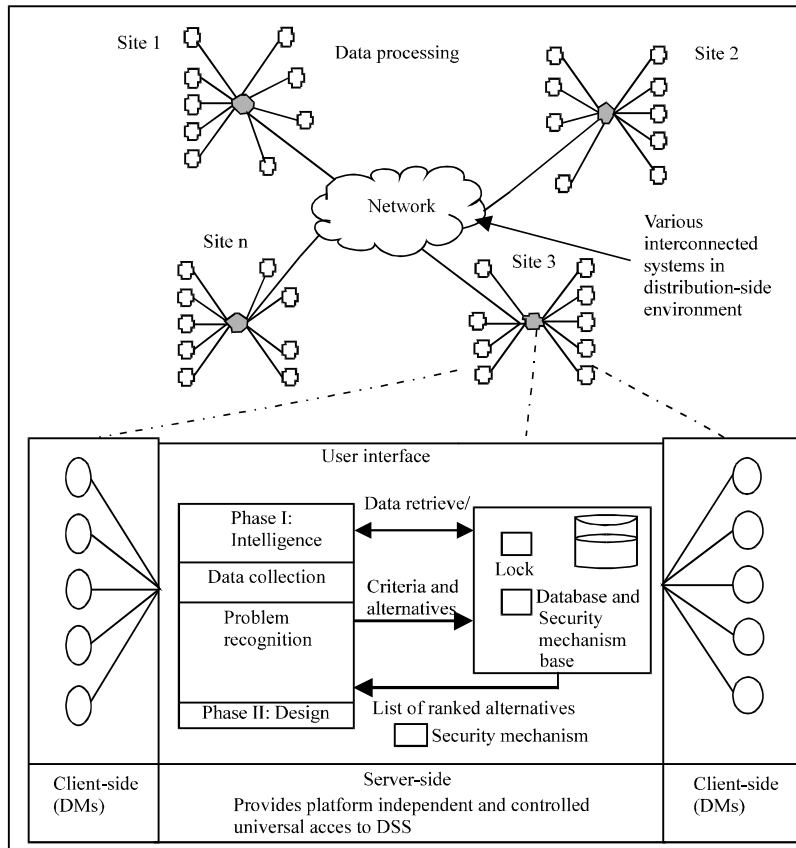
Site 1

Data processing

Site 2

Network

Various interconnected systems in distribution-side environment

Site n

Site 3

User interface

Phase I: Intelligence

Data retrieve/

Data collection

Criteria and alternatives

Problem recognition

Lock

Database and Security mechanism base

Phase II: Design

List of ranked alternatives

Security mechanism

Client-side (DMs)

Server-side
Provides platform independent and controlled universal acces to DSS

Client-side (DMs)